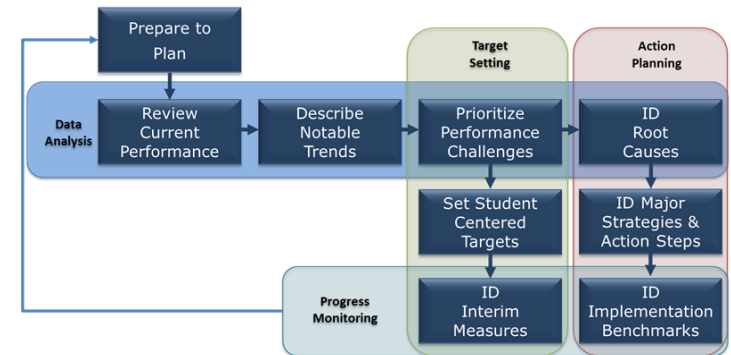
Prepare to Plan

Target Setting

Action Planning

Data Analysis

Review Current Performance

Describe Notable Trends

Prioritize Performance Challenges

ID Root Causes

Set Student Centered Targets

ID Major Strategies & Action Steps

Progress Monitoring

ID Interim Measures

ID Implementation Benchmarks